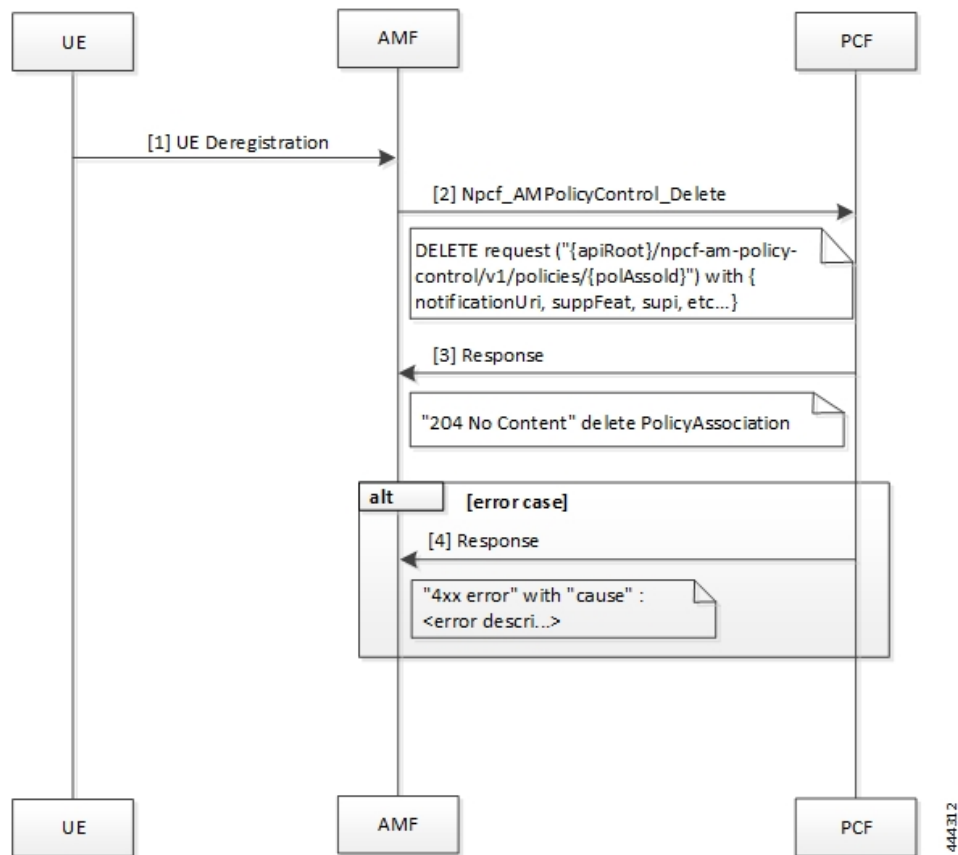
UE

AMF

PCF

[1] UE Deregistration

[2] Npcf_AMPolicyControl_Delete

DELETE request ("{apiRoot}/npcf-am-policy-control/v1/policies/{polAssoId}") with { notificationUri, suppFeat, supi, etc...}

[3] Response

"204 No Content" delete PolicyAssociation

alt

[error case]

[4] Response

"4xx error" with "cause" : <error descri...>

UE

AMF

PCF

444312